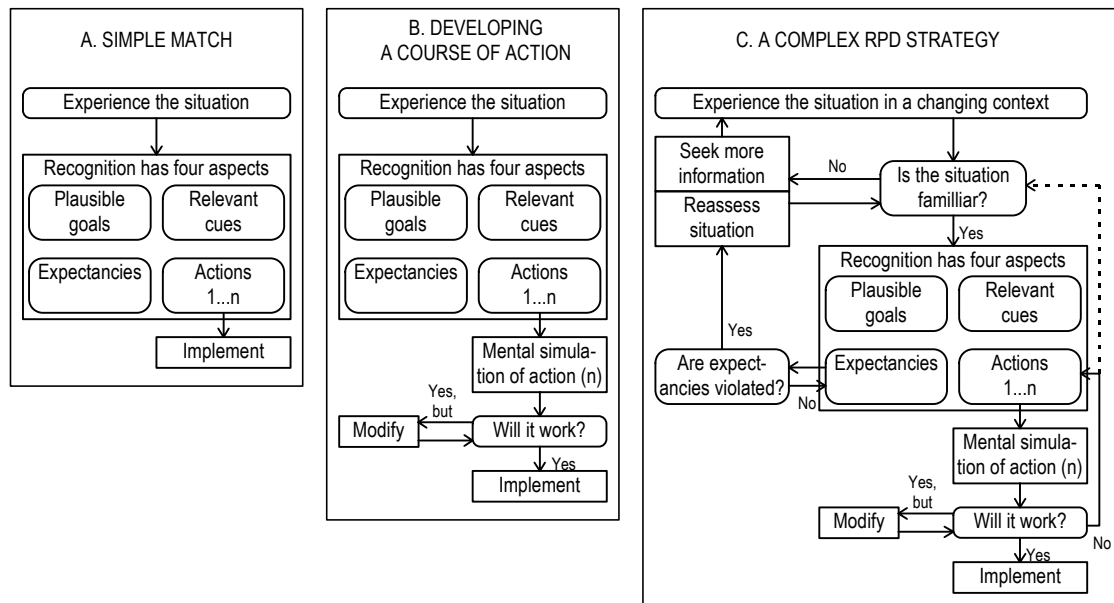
A. SIMPLE MATCH

Experience the situation

Recognition has four aspects

Plausible goals

Relevant cues

Expectancies

Actions 1...n

Implement

B. DEVELOPING A COURSE OF ACTION

Experience the situation

Recognition has four aspects

Plausible goals

Relevant cues

Expectancies

Actions 1...n

Mental simulation of action (n)

Yes, but

Modify

Will it work?

Yes

Implement

C. A COMPLEX RPD STRATEGY

Experience the situation in a changing context

Seek more information

No

Is the situation familliar?

Reassess situation

Yes

Recognition has four aspects

Plausible goals

Relevant cues

Yes

Are expectancies violated?

Expectancies

Actions 1...n

No

Mental simulation of action (n)

Yes, but

Modify

Will it work?

No

Yes

Implement